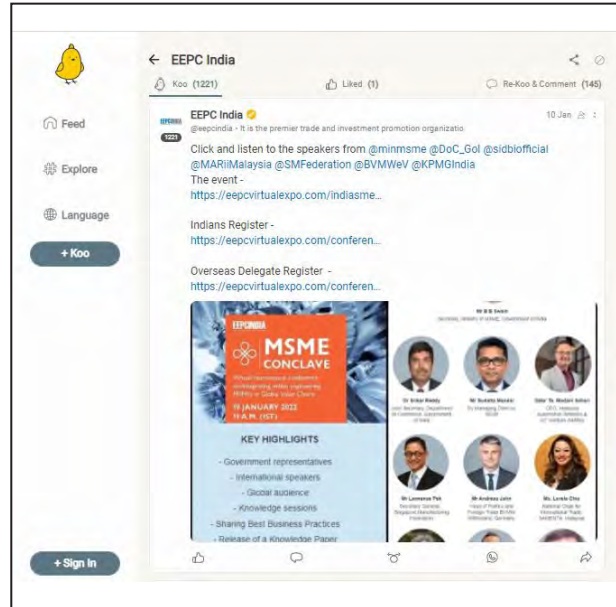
Feed

Explore

Language

+ Koo

+ Sign In

← EEPC India

Koo (1221)

Liked (1)

Re-Koo & Comment (145)

EEPC India
@eepcindia - It is the premier trade and investment promotion organizatio

10 Jan

1221

Click and listen to the speakers from @minmsme @DoC_GoI @sidbiofficial @MARiiMalaysia @SMFederation @BVMWeV @KPMGIndia
The event - https://eepcvirtualexpo.com/indiasme...

Indians Register - https://eepcvirtualexpo.com/conferen...

Overseas Delegate Register - https://eepcvirtualexpo.com/conferen...

EEPCINDIA

MSME CONCLAVE

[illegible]

19 JANUARY 2022
11 A.M. (IST)

KEY HIGHLIGHTS

- Government representatives
- International speakers
- Global audience
- Knowledge sessions
- Sharing Best Business Practices
- Release of a Knowledge Paper

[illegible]

Dr Srikar Reddy

Mr Sunil Mehta

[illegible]

Mr Lawrence Pek

Mr Andreas John

Ms. Lorela Chu